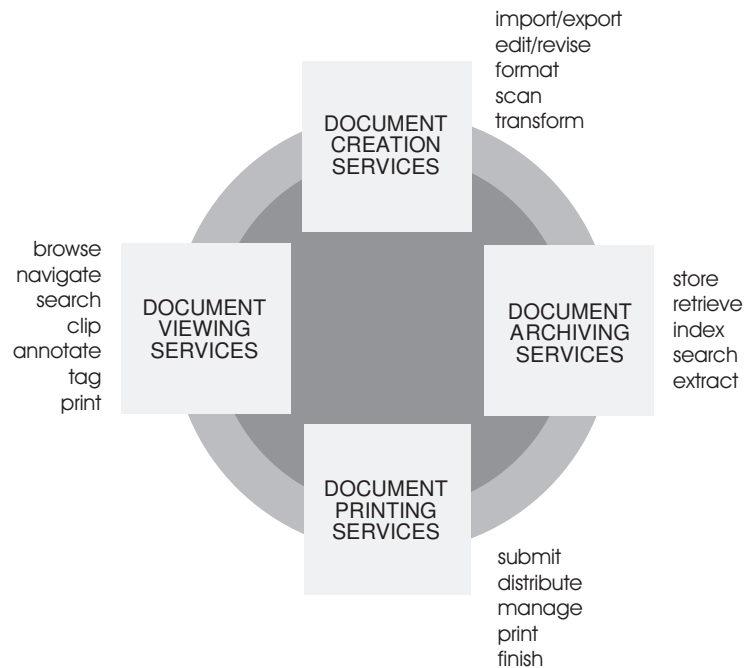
import/export
edit/revise
format
scan
transform

DOCUMENT CREATION SERVICES

browse
navigate
search
clip
annotate
tag
print

DOCUMENT VIEWING SERVICES

DOCUMENT ARCHIVING SERVICES

store
retrieve
index
search
extract

DOCUMENT PRINTING SERVICES

submit
distribute
manage
print
finish